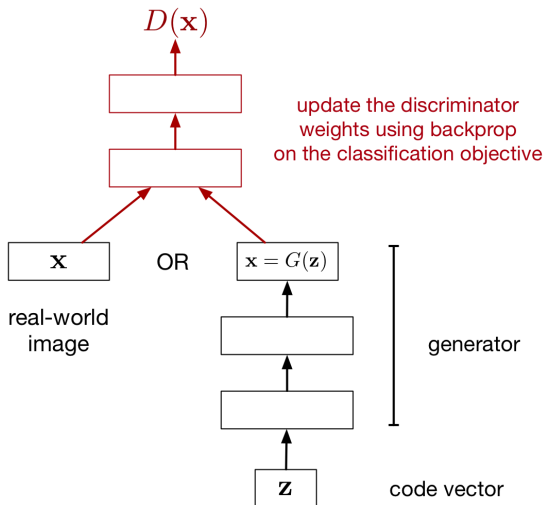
$D(\mathbf{x})$

update the discriminator weights using backprop on the classification objective

$\mathbf{x}$

OR

$\mathbf{x} = G(\mathbf{z})$

real-world image

generator

$\mathbf{z}$

code vector